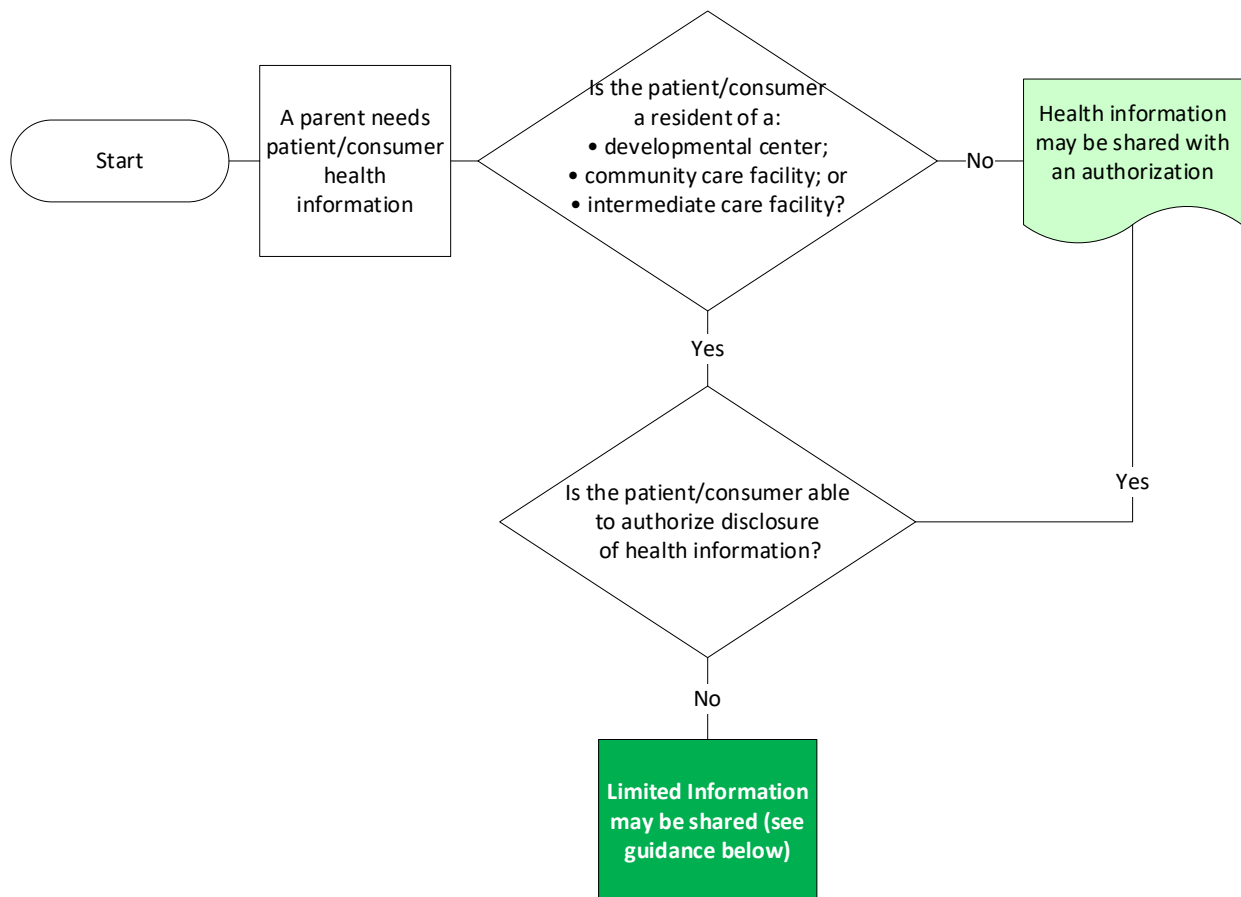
Start

A parent needs patient/consumer health information

Is the patient/consumer a resident of a:
• developmental center;
• community care facility; or
• intermediate care facility?

No

Health information may be shared with an authorization

Yes

Is the patient/consumer able to authorize disclosure of health information?

Yes

No

Limited Information may be shared (see guidance below)